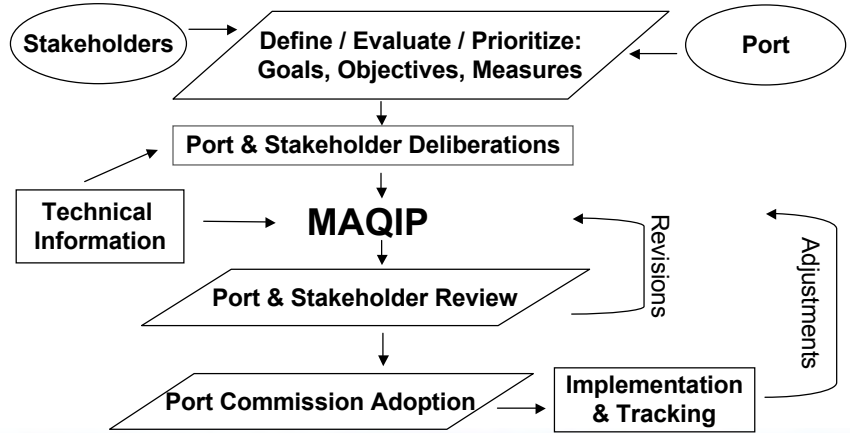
Stakeholders

Define / Evaluate / Prioritize: Goals, Objectives, Measures

Port

Port & Stakeholder Deliberations

Technical Information

MAQIP

Revisions

Adjustments

Port & Stakeholder Review

Port Commission Adoption

Implementation & Tracking